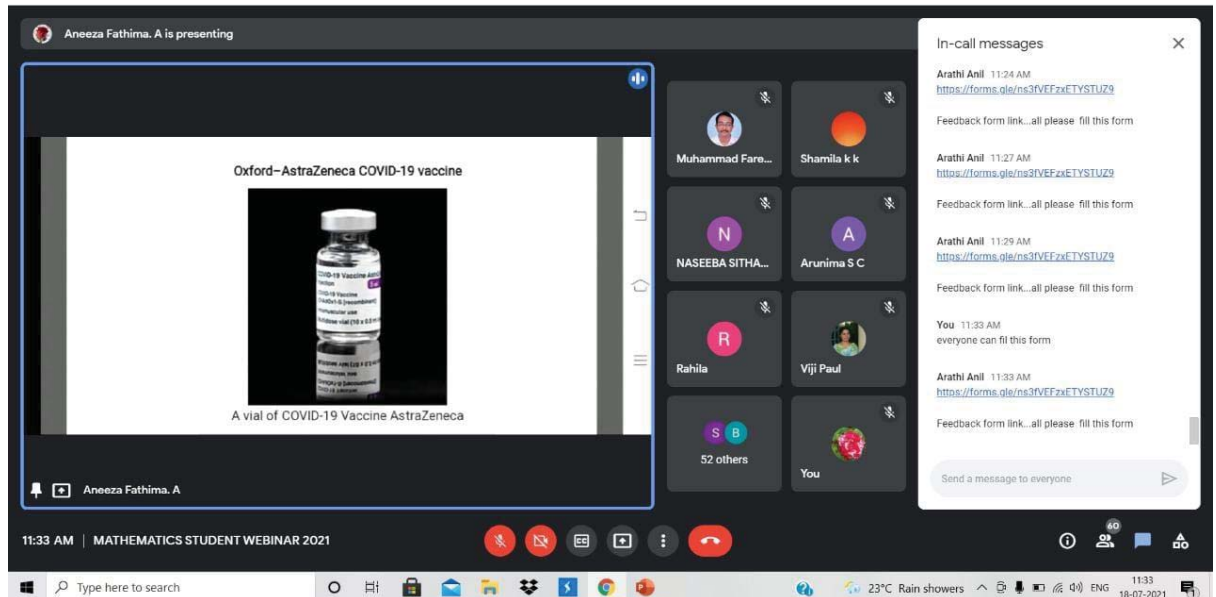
Aneeza Fathima. A is presenting

Oxford–AstraZeneca COVID-19 vaccine

A vial of COVID-19 Vaccine AstraZeneca

Aneeza Fathima. A

Muhammad Fare...
Shamila k k
N
NASEEBA SITHA...
A
Arunima S C
R
Rahila
Viji Paul
S B
52 others
You

In-call messages

Arathi Anil 11:24 AM
https://forms.gle/ns3fVEFzxETYSTUZ9

Feedback form link...all please fill this form

Arathi Anil 11:27 AM
https://forms.gle/ns3fVEFzxETYSTUZ9

Feedback form link...all please fill this form

Arathi Anil 11:29 AM
https://forms.gle/ns3fVEFzxETYSTUZ9

Feedback form link...all please fill this form

You 11:33 AM
everyone can fil this form

Arathi Anil 11:33 AM
https://forms.gle/ns3fVEFzxETYSTUZ9

Feedback form link...all please fill this form

Send a message to everyone

11:33 AM | MATHEMATICS STUDENT WEBINAR 2021

60

Type here to search

23°C Rain showers ENG 11:33 18-07-2021